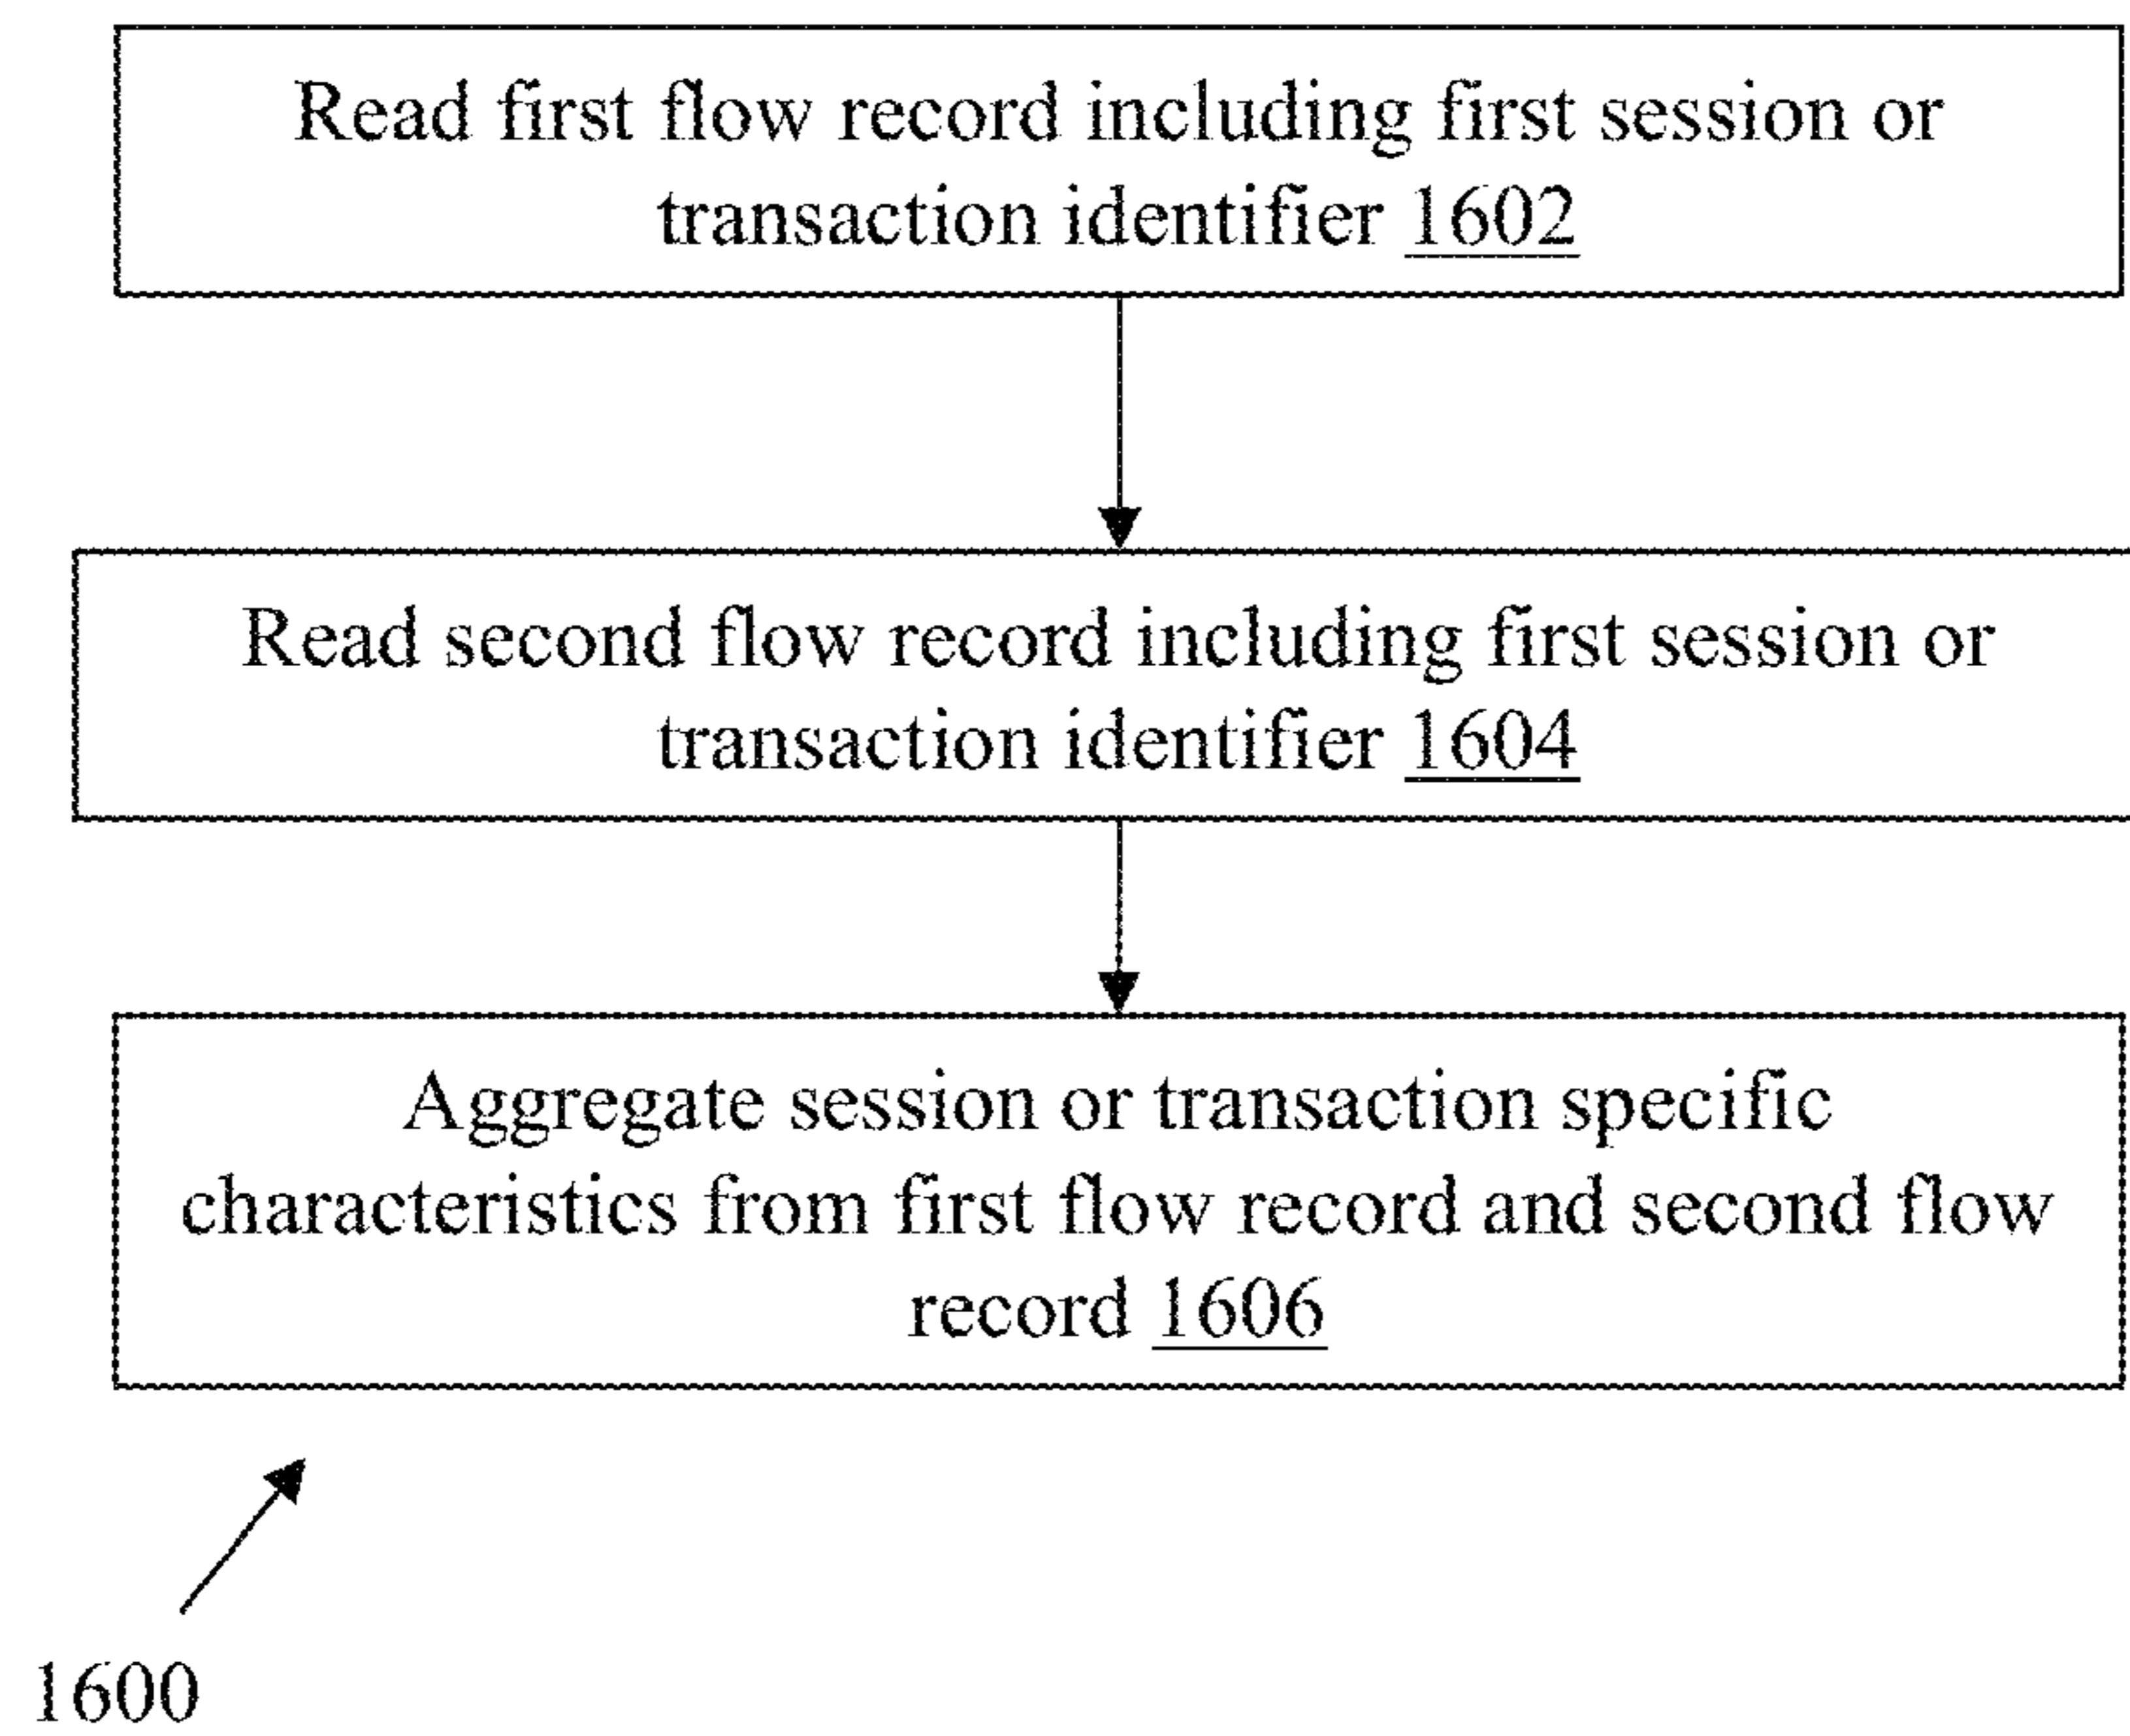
Read first flow record including first session or transaction identifier 1602

Read second flow record including first session or transaction identifier 1604

Aggregate session or transaction specific characteristics from first flow record and second flow record 1606

1600